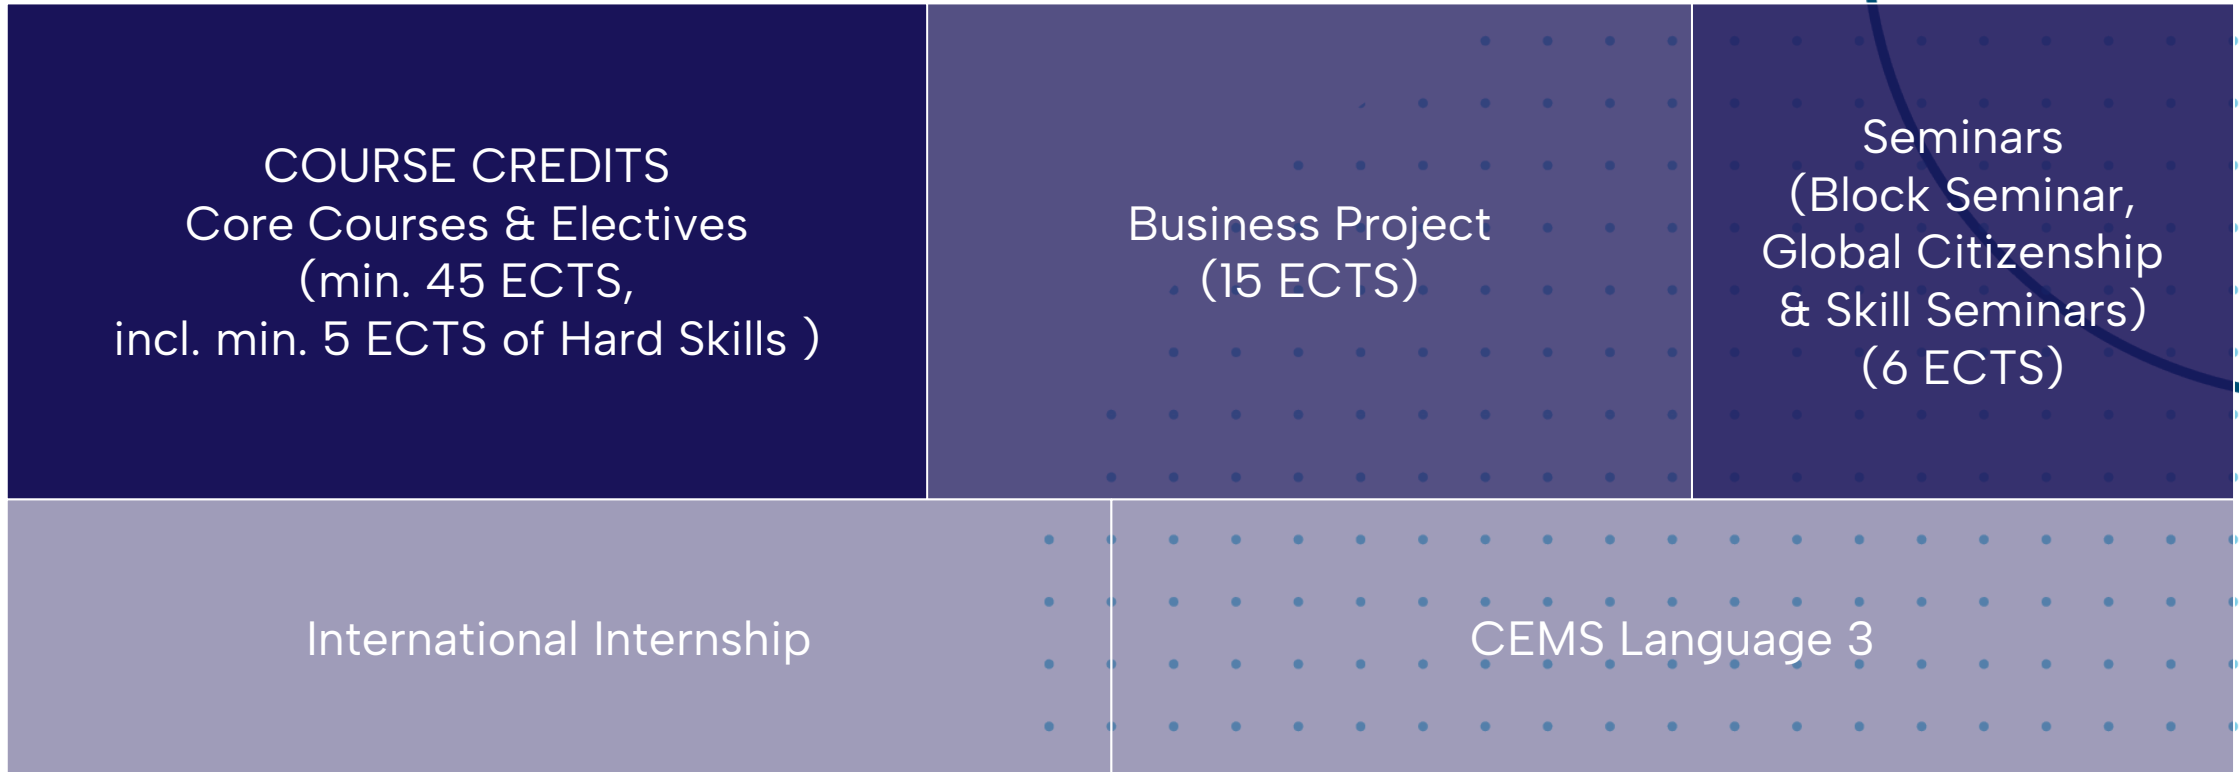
COURSE CREDITS
Core Courses & Electives
(min. 45 ECTS,
incl. min. 5 ECTS of Hard Skills )

Business Project
(15 ECTS)

Seminars
(Block Seminar,
Global Citizenship
& Skill Seminars)
(6 ECTS)

International Internship

CEMS Language 3